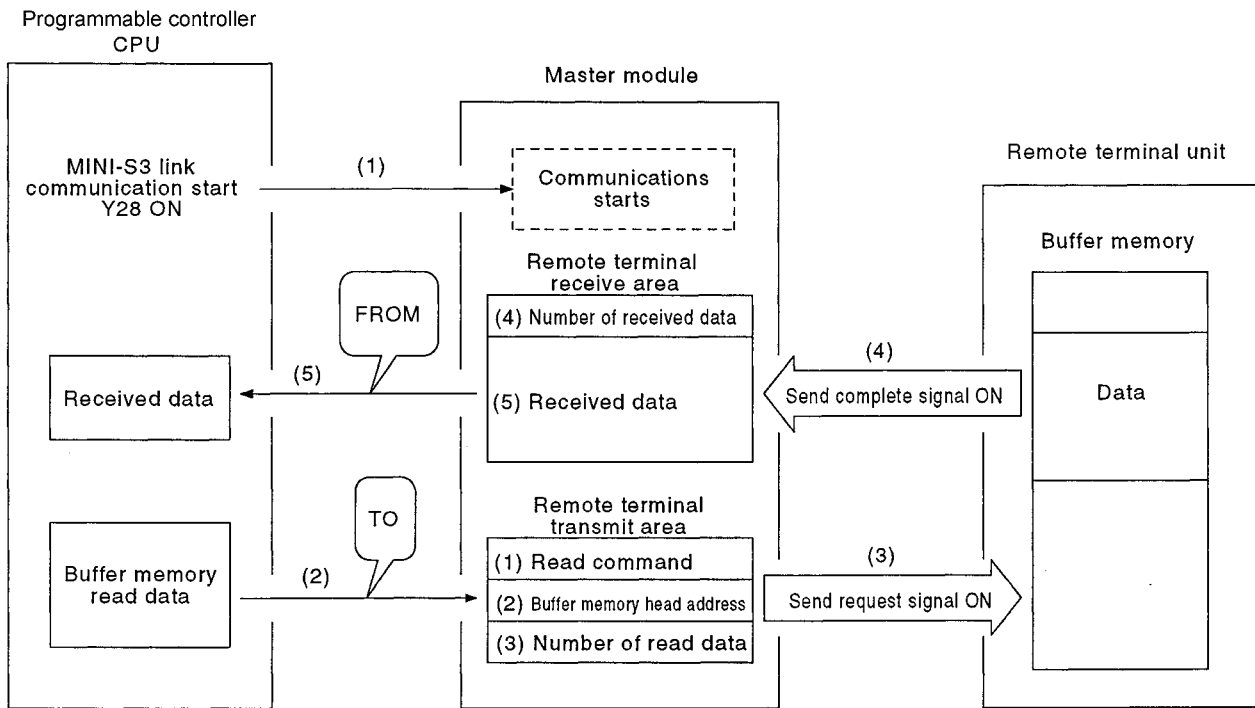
Programmable controller CPU

Master module

Remote terminal unit

MINI-S3 link communication start Y28 ON

(1)

Communications starts

Buffer memory

Remote terminal receive area

FROM

(4) Number of received data

(4)

(5)

Received data

(5) Received data

Send complete signal ON

Data

TO

Remote terminal transmit area

(1) Read command

(3)

Buffer memory read data

(2)

(2) Buffer memory head address

Send request signal ON

(3) Number of read data